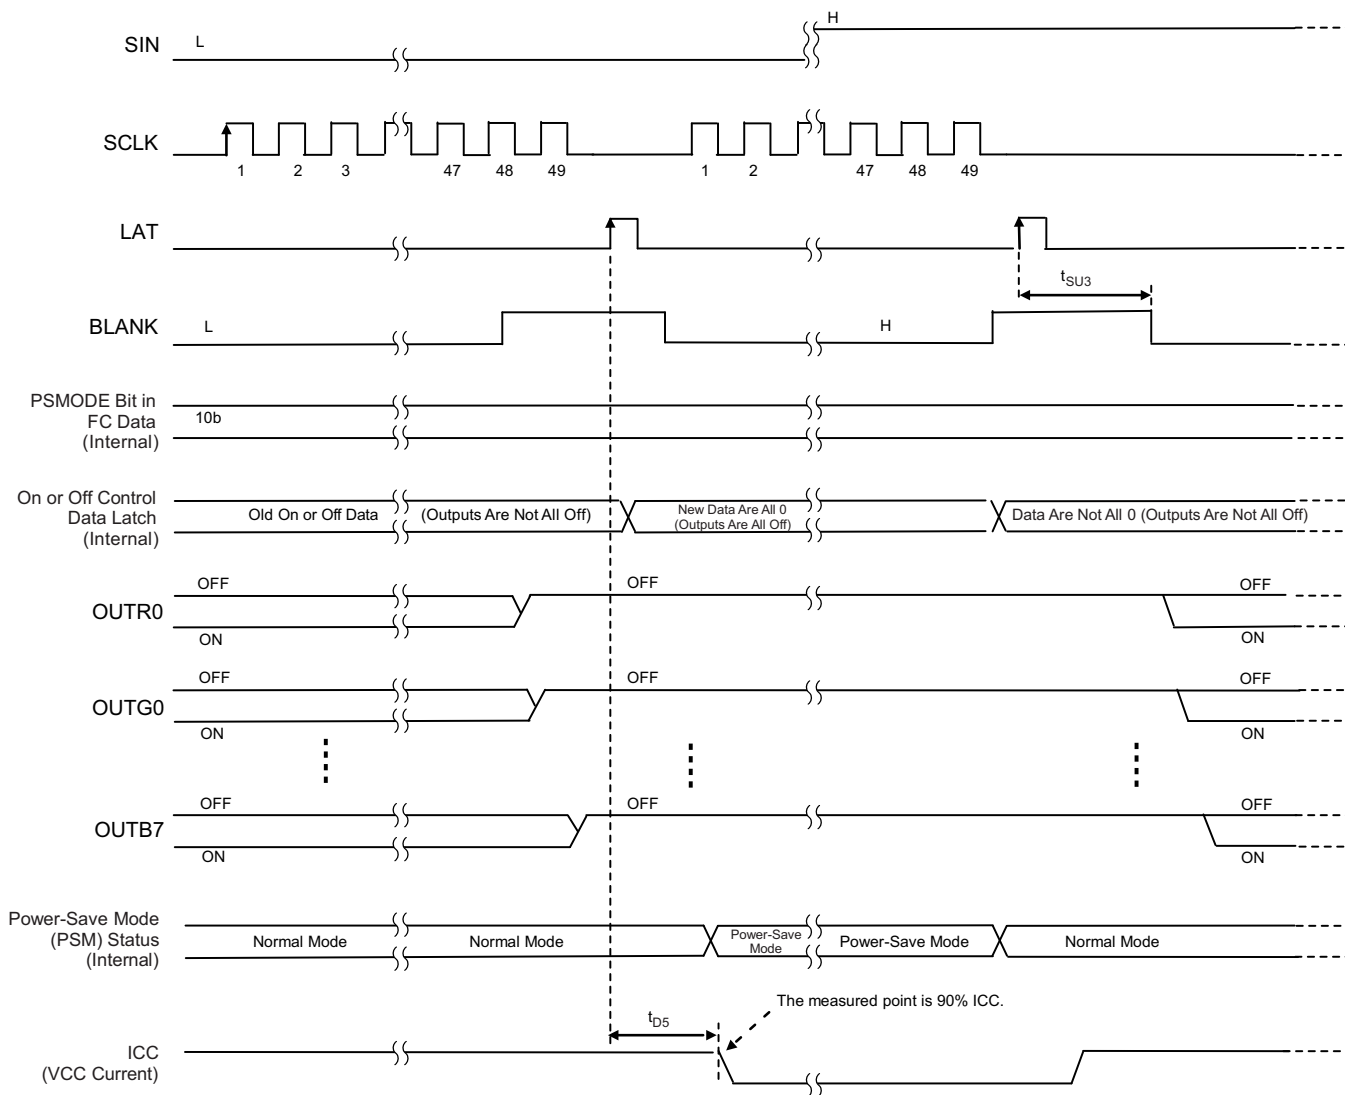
SIN
L
H

SCLK
1 2 3 47 48 49 1 2 47 48 49

LAT
$t_{SU3}$

BLANK
L
H

PSMODE Bit in FC Data (Internal)
10b

On or Off Control Data Latch (Internal)
Old On or Off Data
(Outputs Are Not All Off)
New Data Are All 0 (Outputs Are All Off)
Data Are Not All 0 (Outputs Are Not All Off)

OUTR0
OFF
ON
OFF
OFF
ON

OUTG0
OFF
ON
OFF
OFF
ON

OUTB7
OFF
ON
OFF
OFF
ON

Power-Save Mode (PSM) Status (Internal)
Normal Mode
Normal Mode
Power-Save Mode
Power-Save Mode
Normal Mode

$t_{D5}$
The measured point is 90% ICC.

ICC (VCC Current)